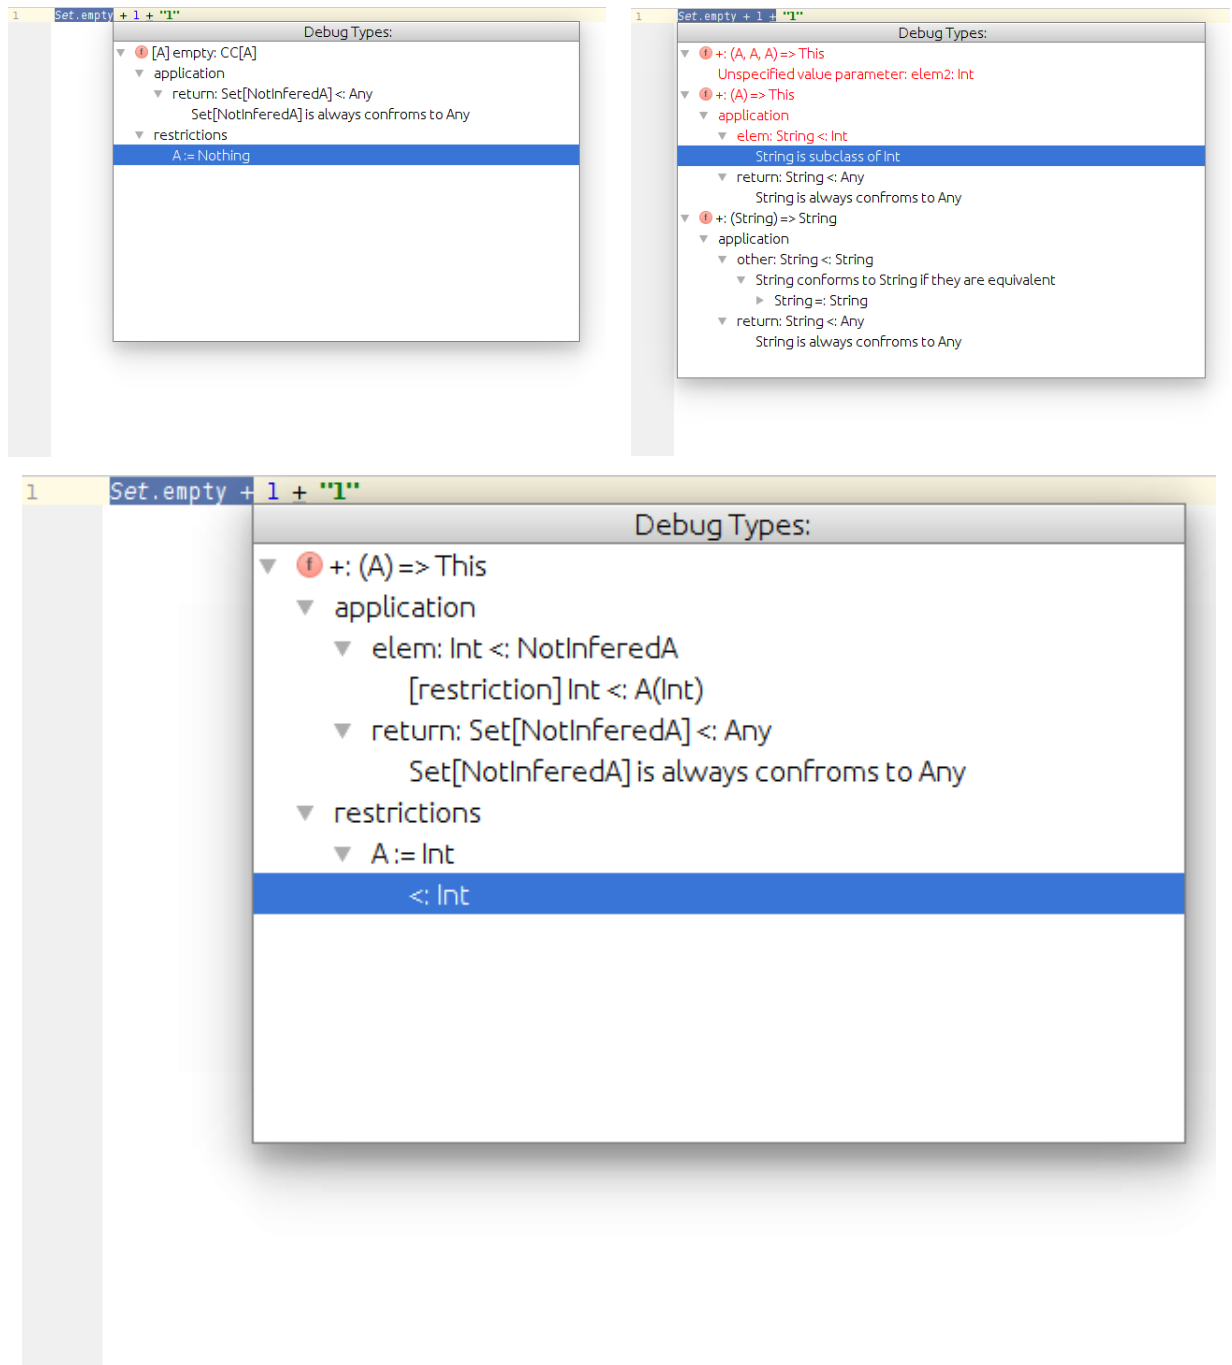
1 Set.empty + 1 + "1"

Debug Types:

[A] empty: CC[A]
application
return: Set[NotInferedA] <: Any
Set[NotInferedA] is always confroms to Any
restrictions
A := Nothing

1 Set.empty + 1 + "1"

Debug Types:

+: (A, A, A) => This
Unspecified value parameter: elem2: Int
+: (A) => This
application
elem: String <: Int
String is subclass of Int
return: String <: Any
String is always confroms to Any
+: (String) => String
application
other: String <: String
String conforms to String if they are equivalent
String =: String
return: String <: Any
String is always confroms to Any

1 Set.empty + 1 + "1"

Debug Types:

+: (A) => This
application
elem: Int <: NotInferedA
[restriction] Int <: A(Int)
return: Set[NotInferedA] <: Any
Set[NotInferedA] is always confroms to Any
restrictions
A := Int
<: Int